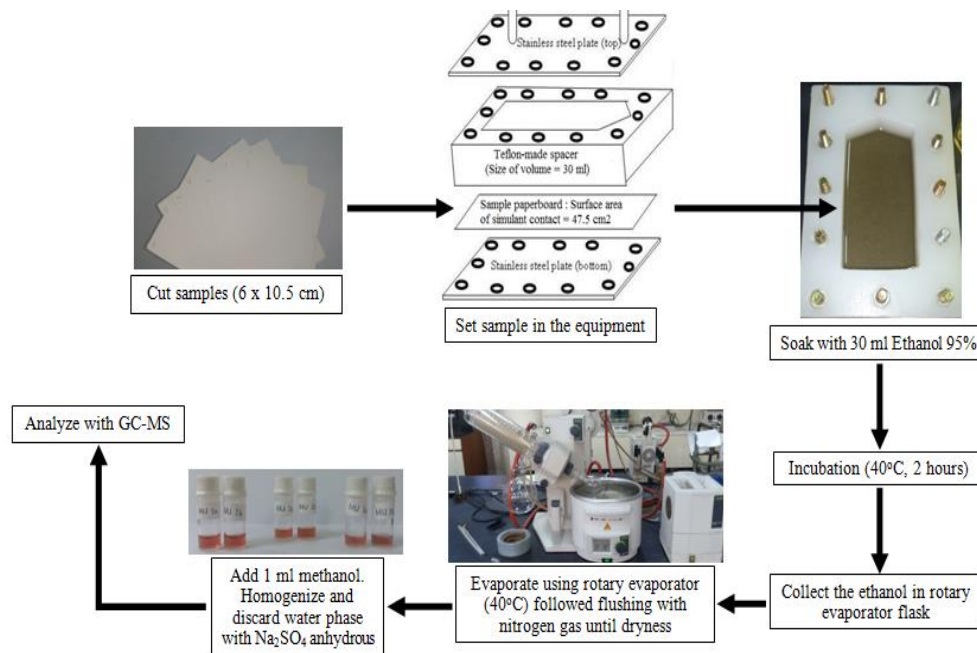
Stainless steel plate (top)

Teflon-made spacer
(Size of volume = 30 ml)

Sample paperboard : Surface area of simulant contact = 47.5 cm2

Stainless steel plate (bottom)

Cut samples (6 x 10.5 cm)

Set sample in the equipment

Soak with 30 ml Ethanol 95%

Incubation (40ºC, 2 hours)

Collect the ethanol in rotary evaporator flask

Evaporate using rotary evaporator (40ºC) followed flushing with nitrogen gas until dryness

Add 1 ml methanol. Homogenize and discard water phase with $Na_2SO_4$ anhydrous

Analyze with GC-MS